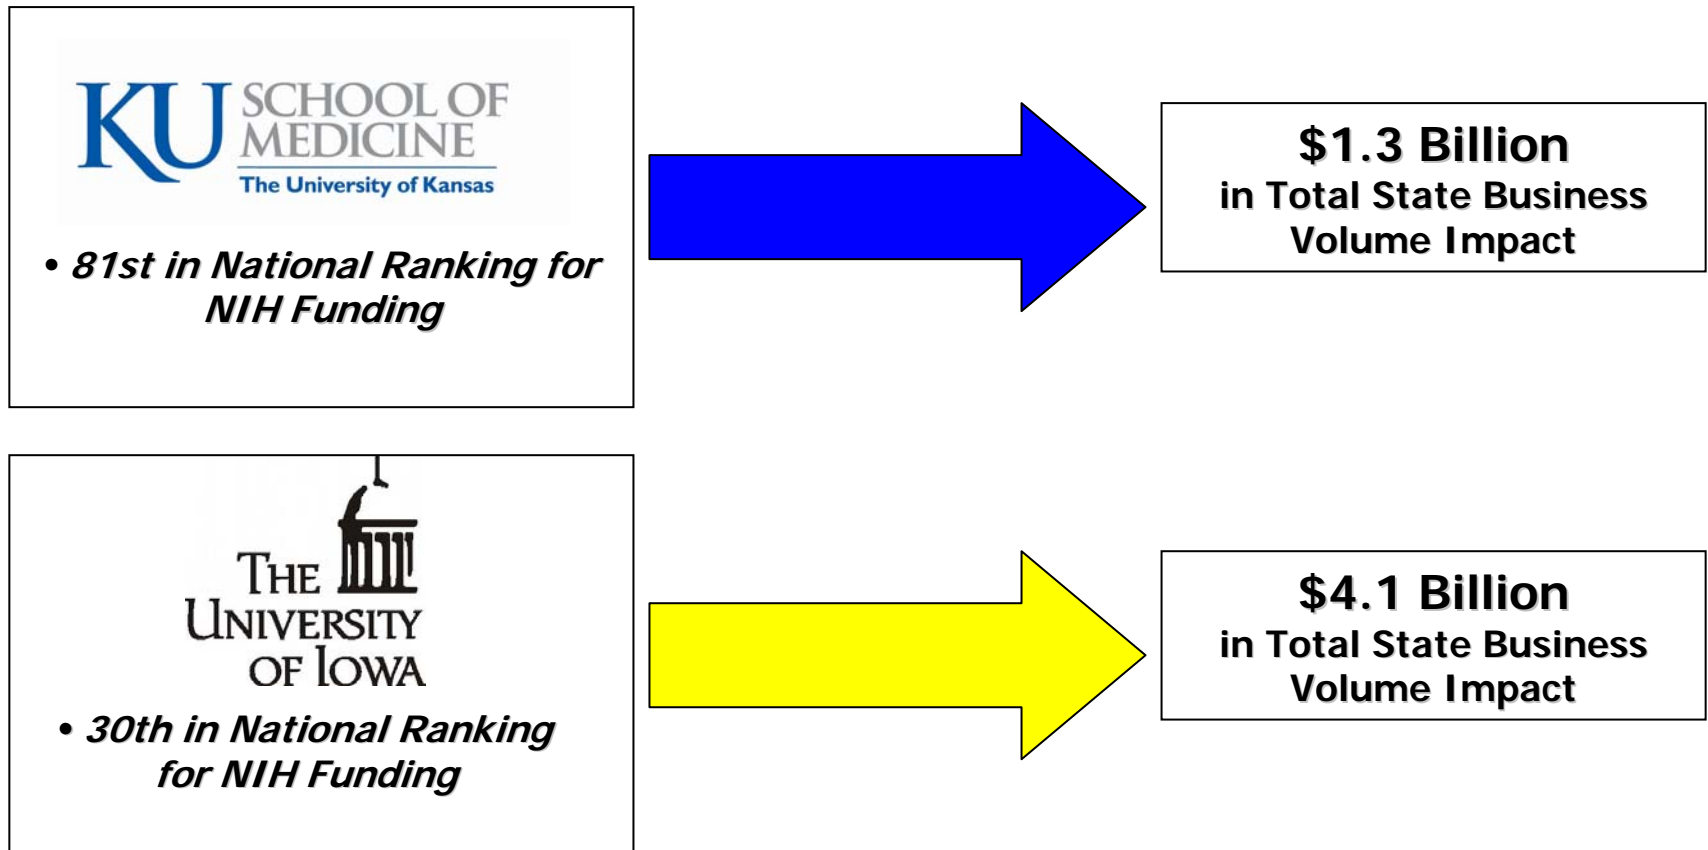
KU SCHOOL OF MEDICINE
The University of Kansas

• 81st in National Ranking for NIH Funding

$1.3 Billion
in Total State Business Volume Impact

THE UNIVERSITY OF IOWA

• 30th in National Ranking for NIH Funding

$4.1 Billion
in Total State Business Volume Impact